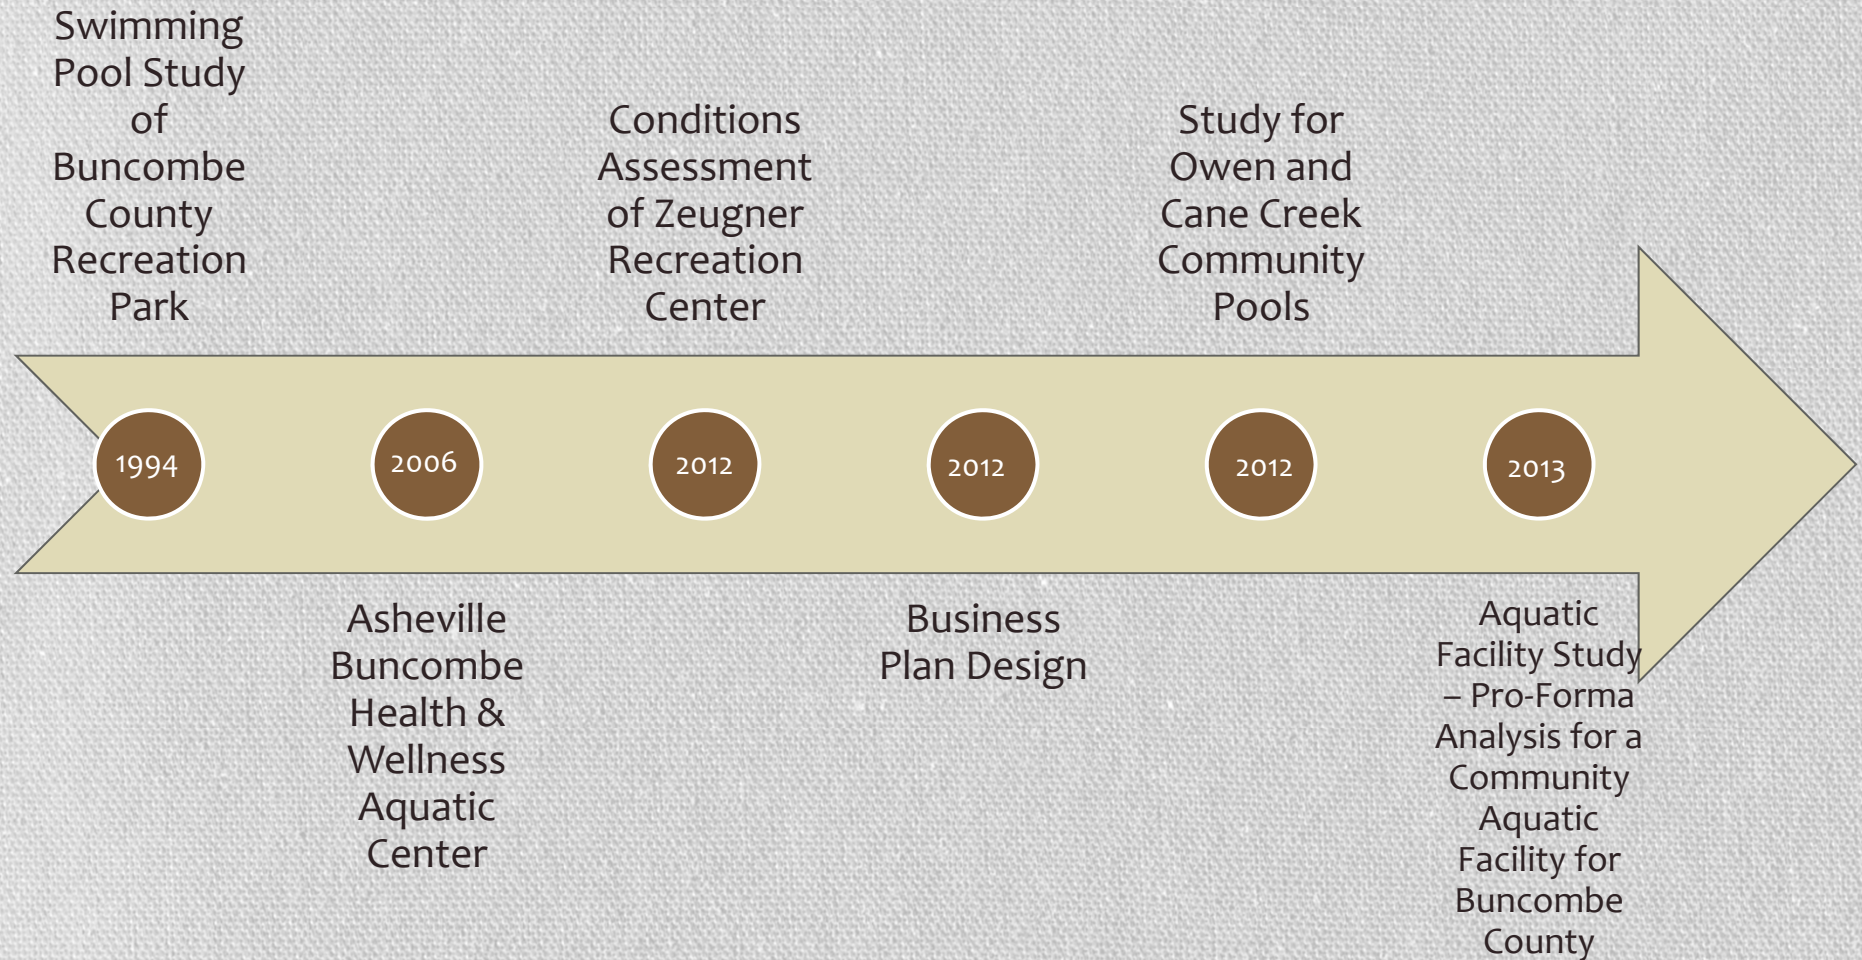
Swimming Pool Study of Buncombe County Recreation Park

1994

2006

Asheville Buncombe Health & Wellness Aquatic Center

Conditions Assessment of Zeugner Recreation Center

2012

2012

Business Plan Design

Study for Owen and Cane Creek Community Pools

2012

2013

Aquatic Facility Study – Pro-Forma Analysis for a Community Aquatic Facility for Buncombe County